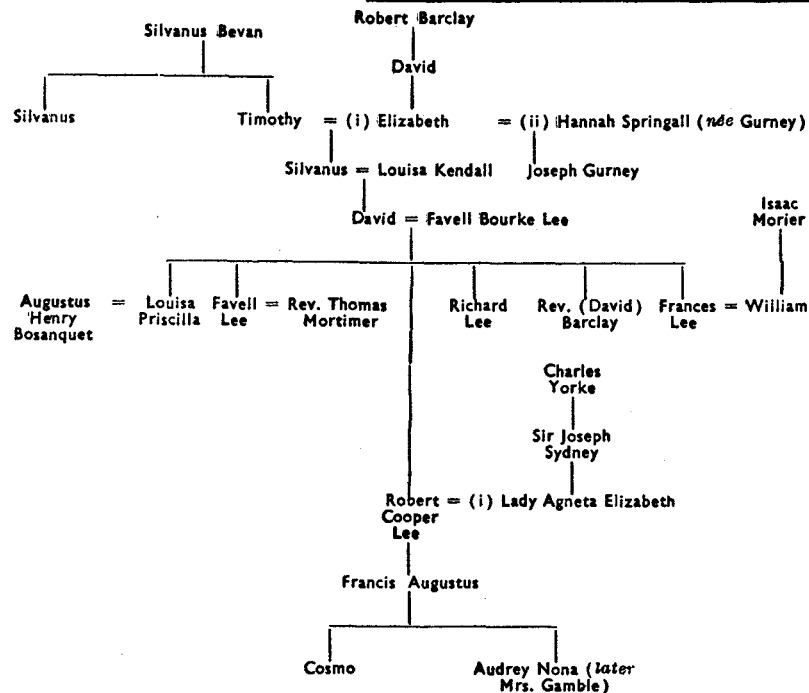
Robert Barclay

Silvanus Bevan

David

Silvanus

Timothy = (i) Elizabeth = (ii) Hannah Springall (née Gurney)

Silvanus = Louisa Kendall

Joseph Gurney

David = Favell Bourke Lee

Isaac Morier

Augustus Henry Bosanquet = Louisa Priscilla

Favell Lee = Rev. Thomas Mortimer

Richard Lee

Rev. (David) Barclay

Frances Lee = William

Charles Yorke

Sir Joseph Sydney

Robert Cooper Lee = (i) Lady Agneta Elizabeth

Francis Augustus

Cosmo

Audrey Nona (later Mrs. Gamble)